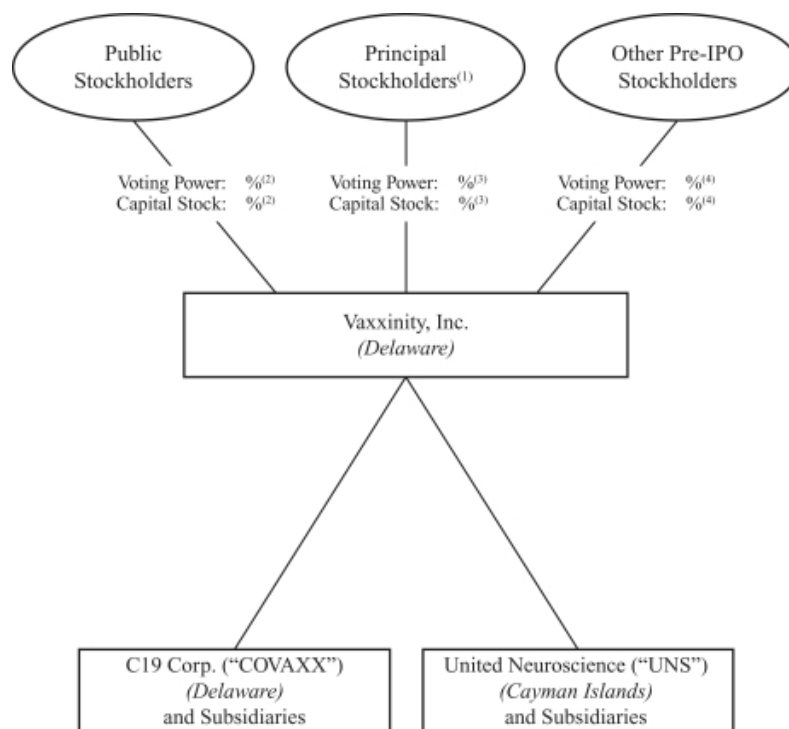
Public Stockholders

Principal Stockholders$^{(1)}$

Other Pre-IPO Stockholders

Voting Power: %$^{(2)}$
Capital Stock: %$^{(2)}$

Voting Power: %$^{(3)}$
Capital Stock: %$^{(3)}$

Voting Power: %$^{(4)}$
Capital Stock: %$^{(4)}$

Vaxxinity, Inc.
*(Delaware)*

C19 Corp. ("COVAXX")
*(Delaware)*
and Subsidiaries

United Neuroscience ("UNS")
*(Cayman Islands)*
and Subsidiaries